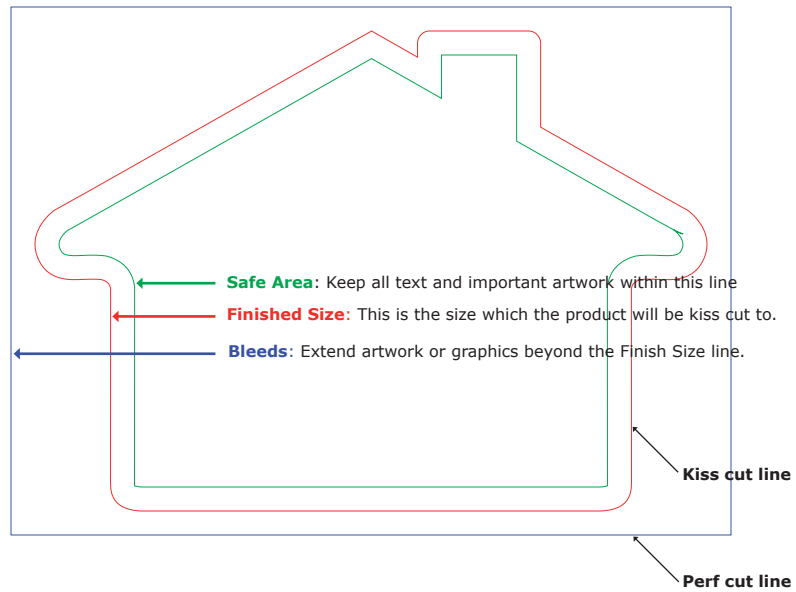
**Safe Area**: Keep all text and important artwork within this line

**Finished Size**: This is the size which the product will be kiss cut to.

**Bleeds**: Extend artwork or graphics beyond the Finish Size line.

**Kiss cut line**

**Perf cut line**